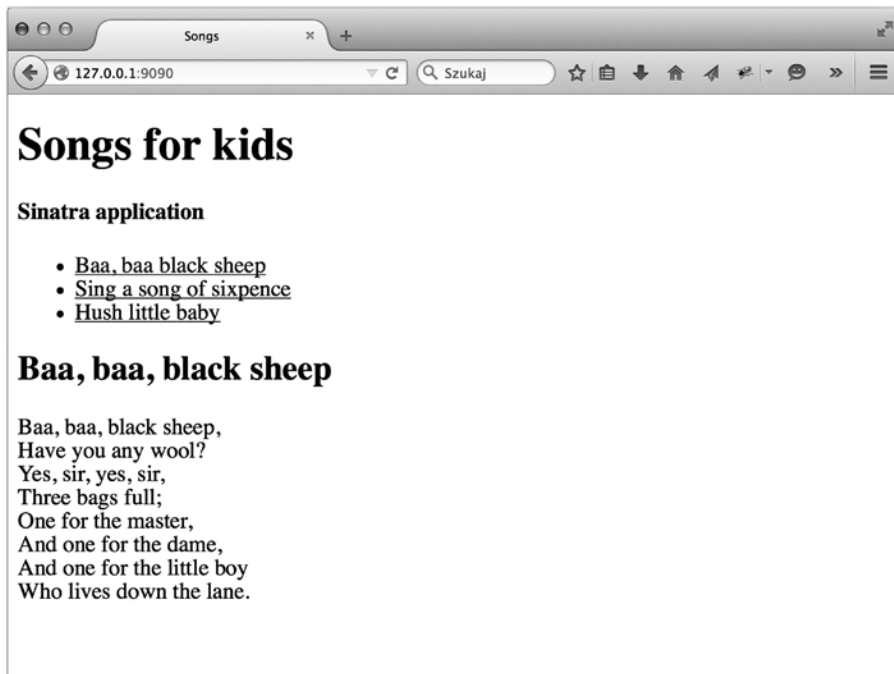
Songs ×

127.0.0.1:9090

Szukaj

# Songs for kids

**Sinatra application**

- Baa, baa black sheep
- Sing a song of sixpence
- Hush little baby

## Baa, baa, black sheep

Baa, baa, black sheep,
Have you any wool?
Yes, sir, yes, sir,
Three bags full;
One for the master,
And one for the dame,
And one for the little boy
Who lives down the lane.